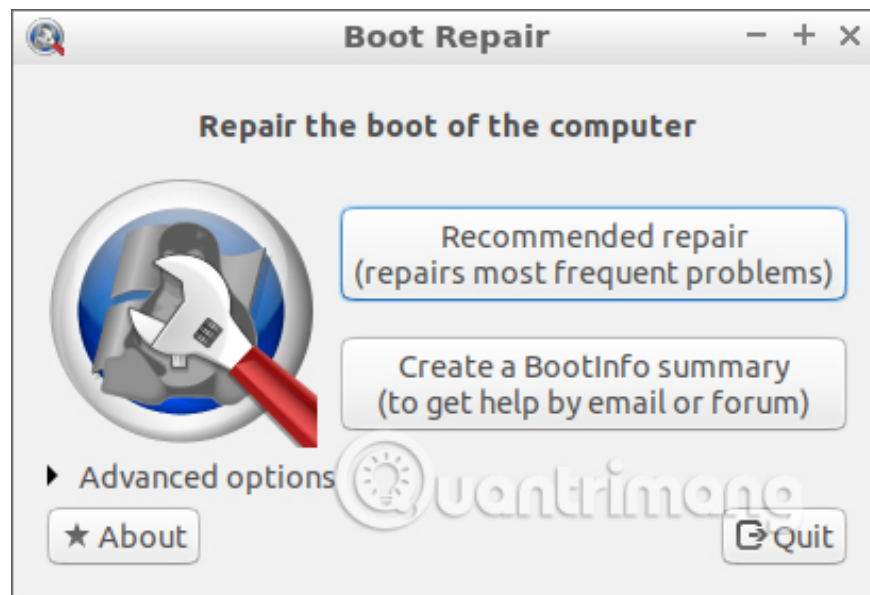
Boot Repair

– + ×

Repair the boot of the computer

Recommended repair
(repairs most frequent problems)

Create a BootInfo summary
(to get help by email or forum)

Advanced options

Quantrimang

★ About

Quit